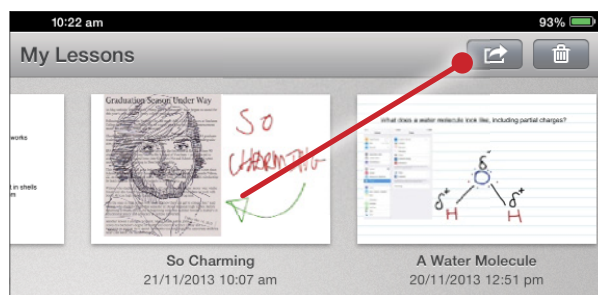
10:22 am
93%

My Lessons

works

in shells

Graduation Season Under Way

So
CHARMING

What does a water molecule look like, including partial charges?

$\delta^-$
$\delta^+$
$\delta^+$
H
H

So Charming
21/11/2013 10:07 am

A Water Molecule
20/11/2013 12:51 pm